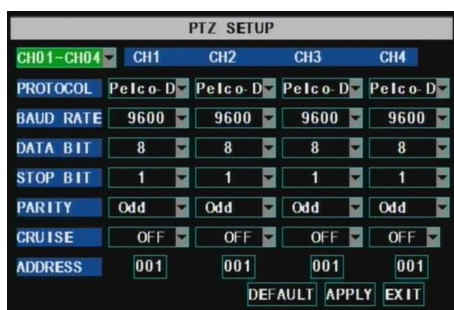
PTZ SETUP

| CH01-CH04 | CH1 | CH2 | CH3 | CH4 |
|---|---|---|---|---|
| PROTOCOL | Pelco-D | Pelco-D | Pelco-D | Pelco-D |
| BAUD RATE | 9600 | 9600 | 9600 | 9600 |
| DATA BIT | 8 | 8 | 8 | 8 |
| STOP BIT | 1 | 1 | 1 | 1 |
| PARITY | Odd | Odd | Odd | Odd |
| CRUISE | OFF | OFF | OFF | OFF |
| ADDRESS | 001 | 001 | 001 | 001 |

DEFAULT APPLY EXIT